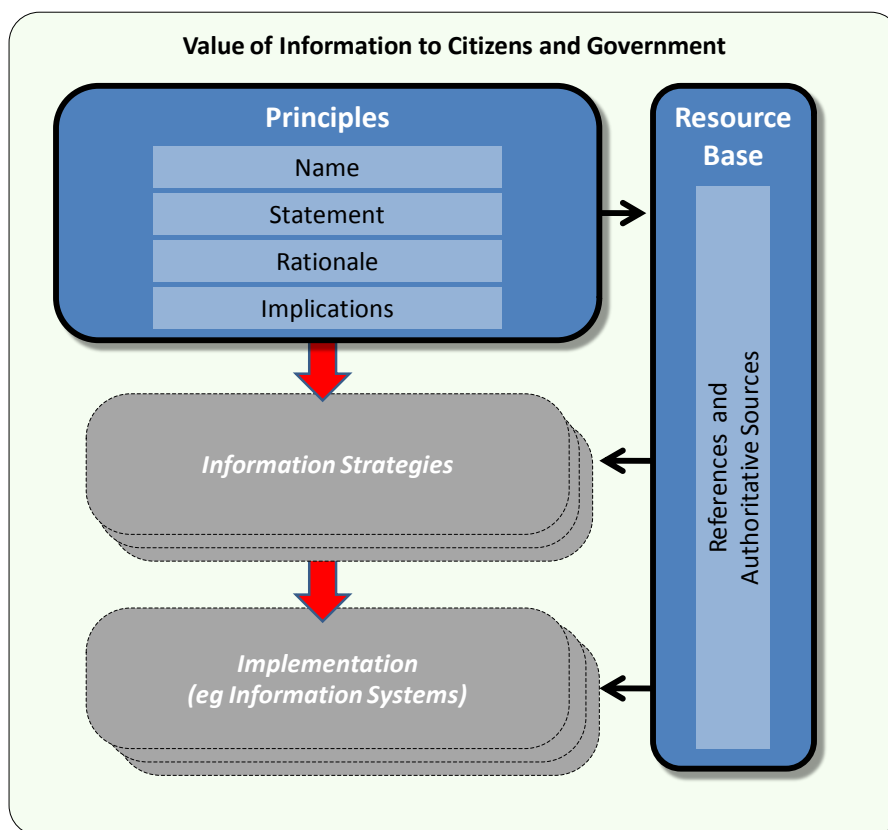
Value of Information to Citizens and Government

Principles

Name

Statement

Rationale

Implications

Resource Base

References and Authoritative Sources

Information Strategies

Implementation
(eg Information Systems)